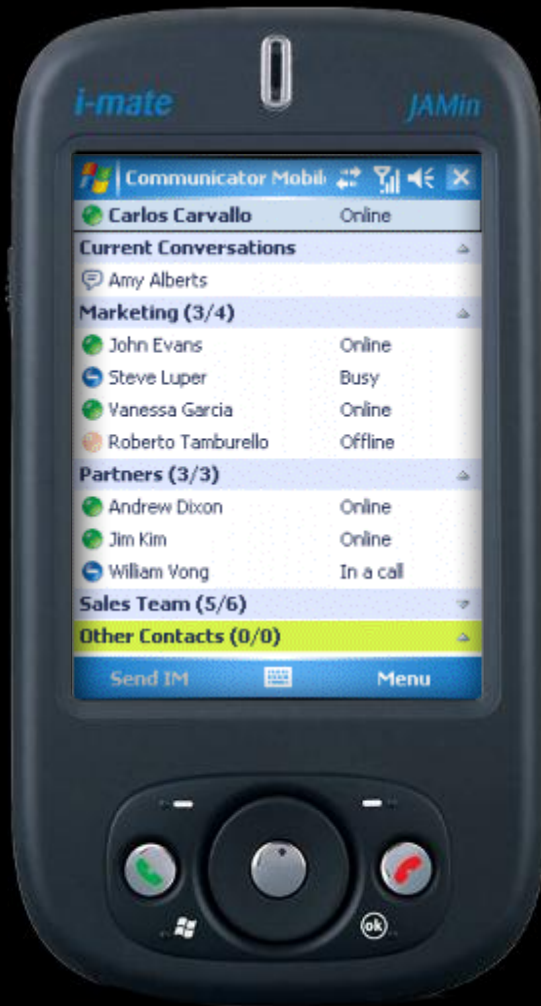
i-mate
JAMin

Communicator Mobil

Carlos Carvallo Online

Current Conversations

Amy Alberts

Marketing (3/4)

John Evans Online

Steve Luper Busy

Vanessa Garcia Online

Roberto Tamburello Offline

Partners (3/3)

Andrew Dixon Online

Jim Kim Online

William Vong In a call

Sales Team (5/6)

Other Contacts (0/0)

Send IM Menu

ok